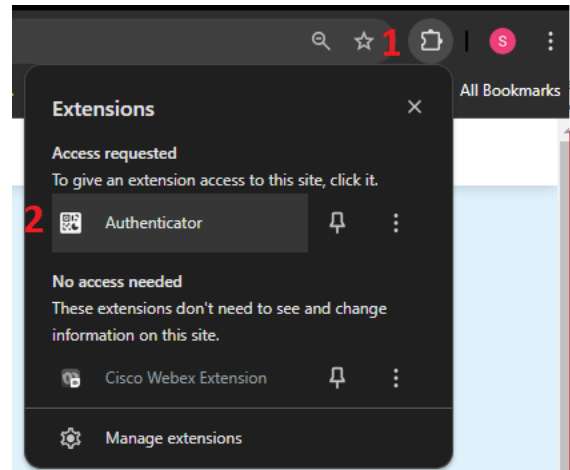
1 S
All Bookmarks
Extensions
Access requested
To give an extension access to this site, click it.
2 Authenticator
No access needed
These extensions don't need to see and change information on this site.
Cisco Webex Extension
Manage extensions